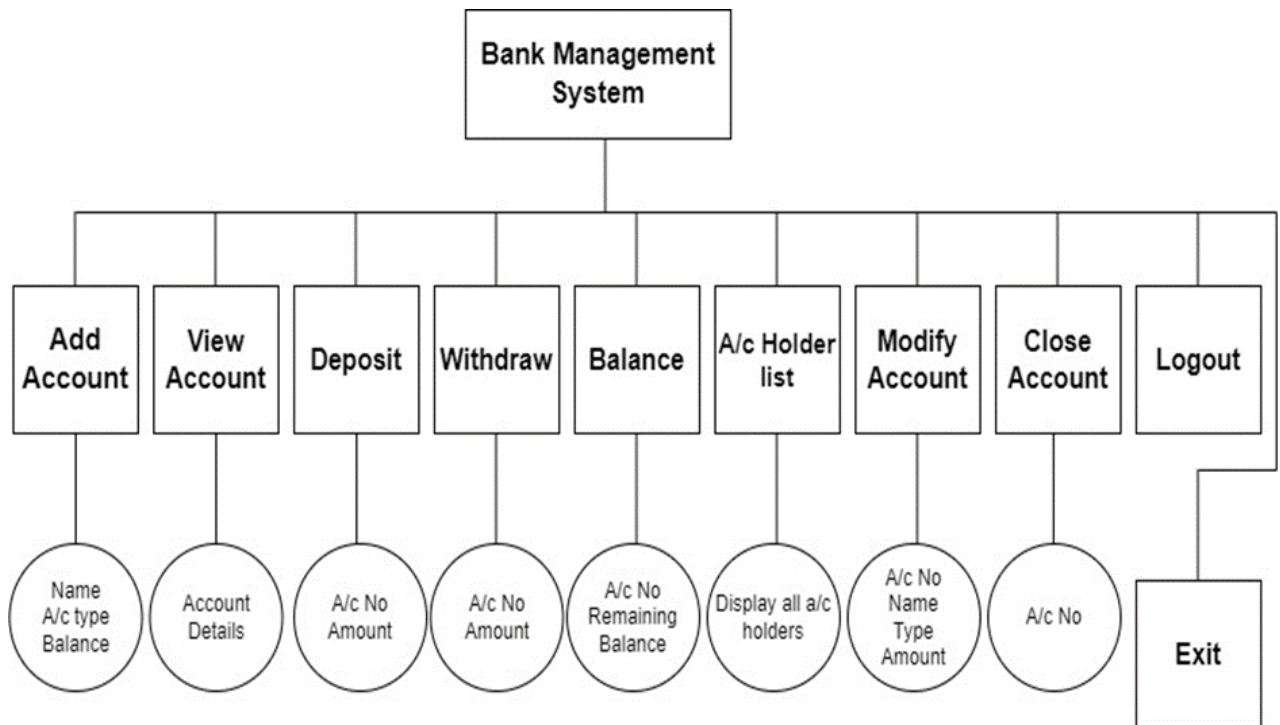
Bank Management System

Add Account

View Account

Deposit

Withdraw

Balance

A/c Holder list

Modify Account

Close Account

Logout

Name
A/c type
Balance

Account Details

A/c No
Amount

A/c No
Amount

A/c No
Remaining Balance

Display all a/c holders

A/c No
Name
Type
Amount

A/c No

Exit